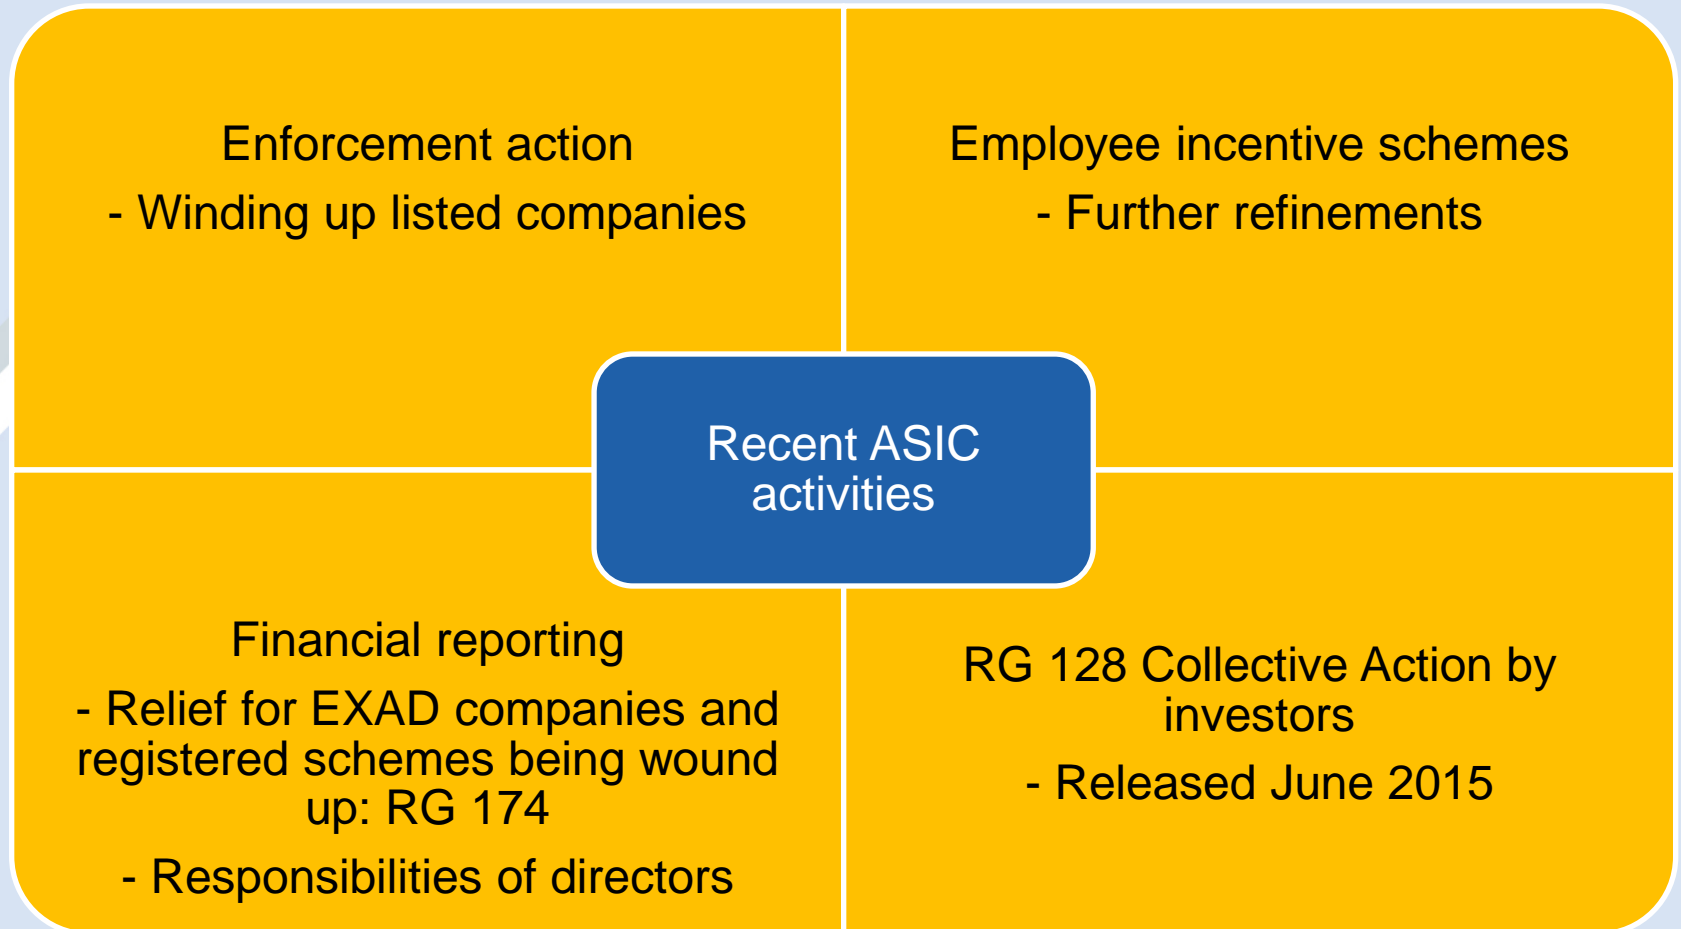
Enforcement action

- Winding up listed companies

Employee incentive schemes

- Further refinements

Recent ASIC activities

Financial reporting

- Relief for EXAD companies and registered schemes being wound up: RG 174

- Responsibilities of directors

RG 128 Collective Action by investors

- Released June 2015